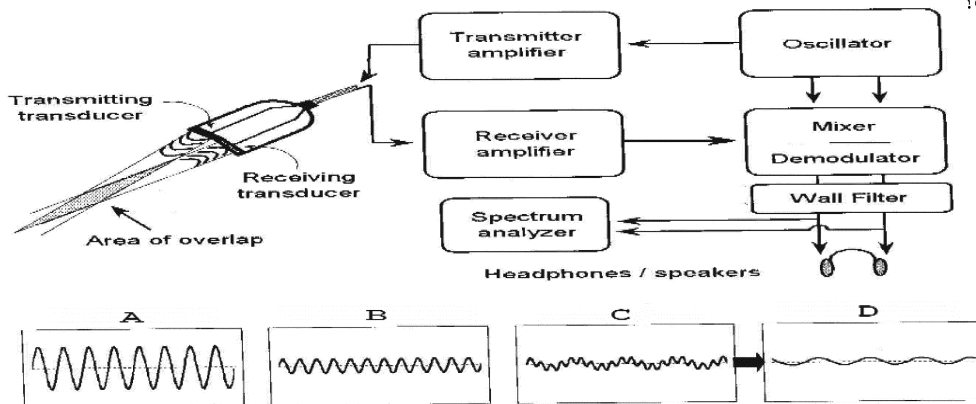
Transmitter amplifier

Oscillator

Transmitting transducer

Receiving transducer

Area of overlap

Receiver amplifier

Mixer

Demodulator

Wall Filter

Spectrum analyzer

Headphones / speakers

A

B

C

D